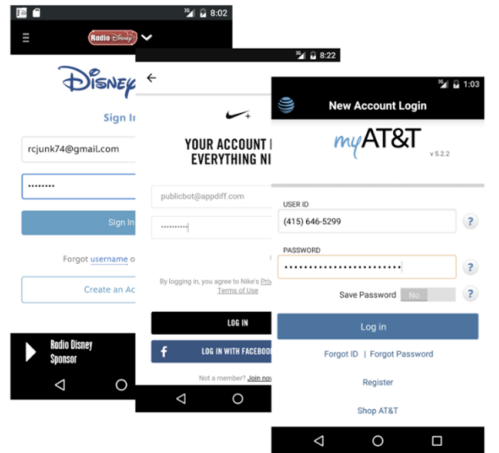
8:02

Radio Disney

Disney

Sign In

rcjunk74@gmail.com

••••••••

Sign In

Forgot username o

Create an Ac

Radio Disney Sponsor

8:22

YOUR ACCOUNT EVERYTHING NI

publicbot@appdiff.com

••••••••••

By logging in, you agree to Nike's Priv Terms of Use

LOG IN

LOG IN WITH FACEBOO

Not a member? Join no

1:03

New Account Login

myAT&T

v 5.2.2

USER ID

(415) 646-5299

?

PASSWORD

•••••••••••••••••••••••

?

Save Password

No

?

Log in

Forgot ID | Forgot Password

Register

Shop AT&T